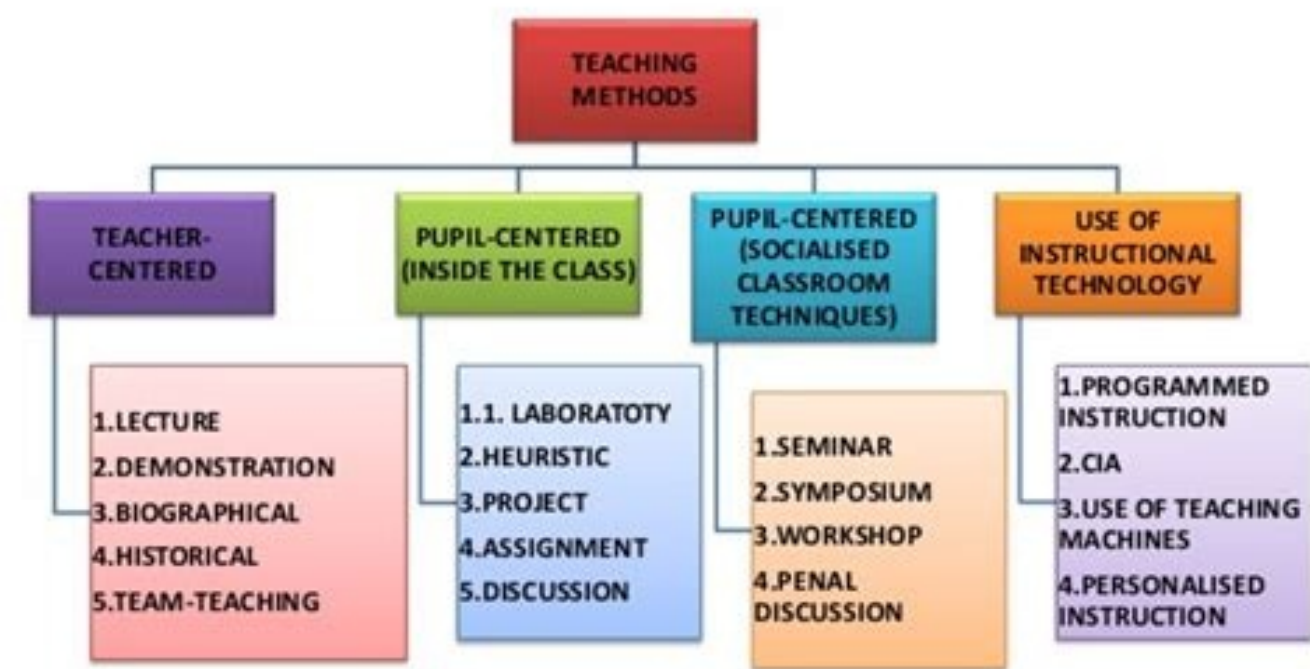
TEACHING METHODS

TEACHER-CENTERED

1.LECTURE
2.DEMONSTRATION
3.BIOGRAPHICAL
4.HISTORICAL
5.TEAM-TEACHING

PUPIL-CENTERED (INSIDE THE CLASS)

1.1. LABORATOTY
2.HEURISTIC
3.PROJECT
4.ASSIGNMENT
5.DISCUSSION

PUPIL-CENTERED (SOCIALISED CLASSROOM TECHNIQUES)

1.SEMINAR
2.SYMPOSIUM
3.WORKSHOP
4.PENAL DISCUSSION

USE OF INSTRUCTIONAL TECHNOLOGY

1.PROGRAMMED INSTRUCTION
2.CIA
3.USE OF TEACHING MACHINES
4.PERSONALISED INSTRUCTION